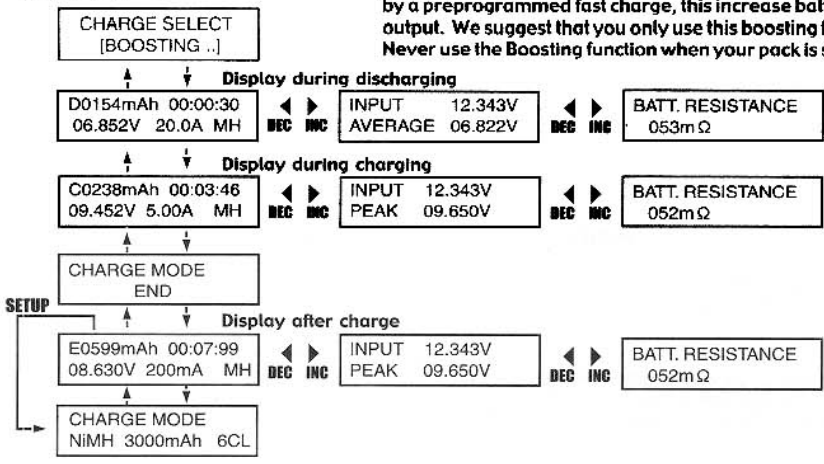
CHARGE SELECT
[BOOSTING ..]

by a preprogrammed fast charge, this increase bat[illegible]
output. We suggest that you only use this boosting f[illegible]
Never use the Boosting function when your pack is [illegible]

Display during discharging

D0154mAh 00:00:30
06.852V 20.0A MH

DEC INC

INPUT 12.343V
AVERAGE 06.822V

DEC INC

BATT. RESISTANCE
053m$\Omega$

Display during charging

C0238mAh 00:03:46
09.452V 5.00A MH

DEC INC

INPUT 12.343V
PEAK 09.650V

DEC INC

BATT. RESISTANCE
052m$\Omega$

CHARGE MODE
END

SETUP

Display after charge

E0599mAh 00:07:99
08.630V 200mA MH

DEC INC

INPUT 12.343V
PEAK 09.650V

DEC INC

BATT. RESISTANCE
052m$\Omega$

CHARGE MODE
NiMH 3000mAh 6CL